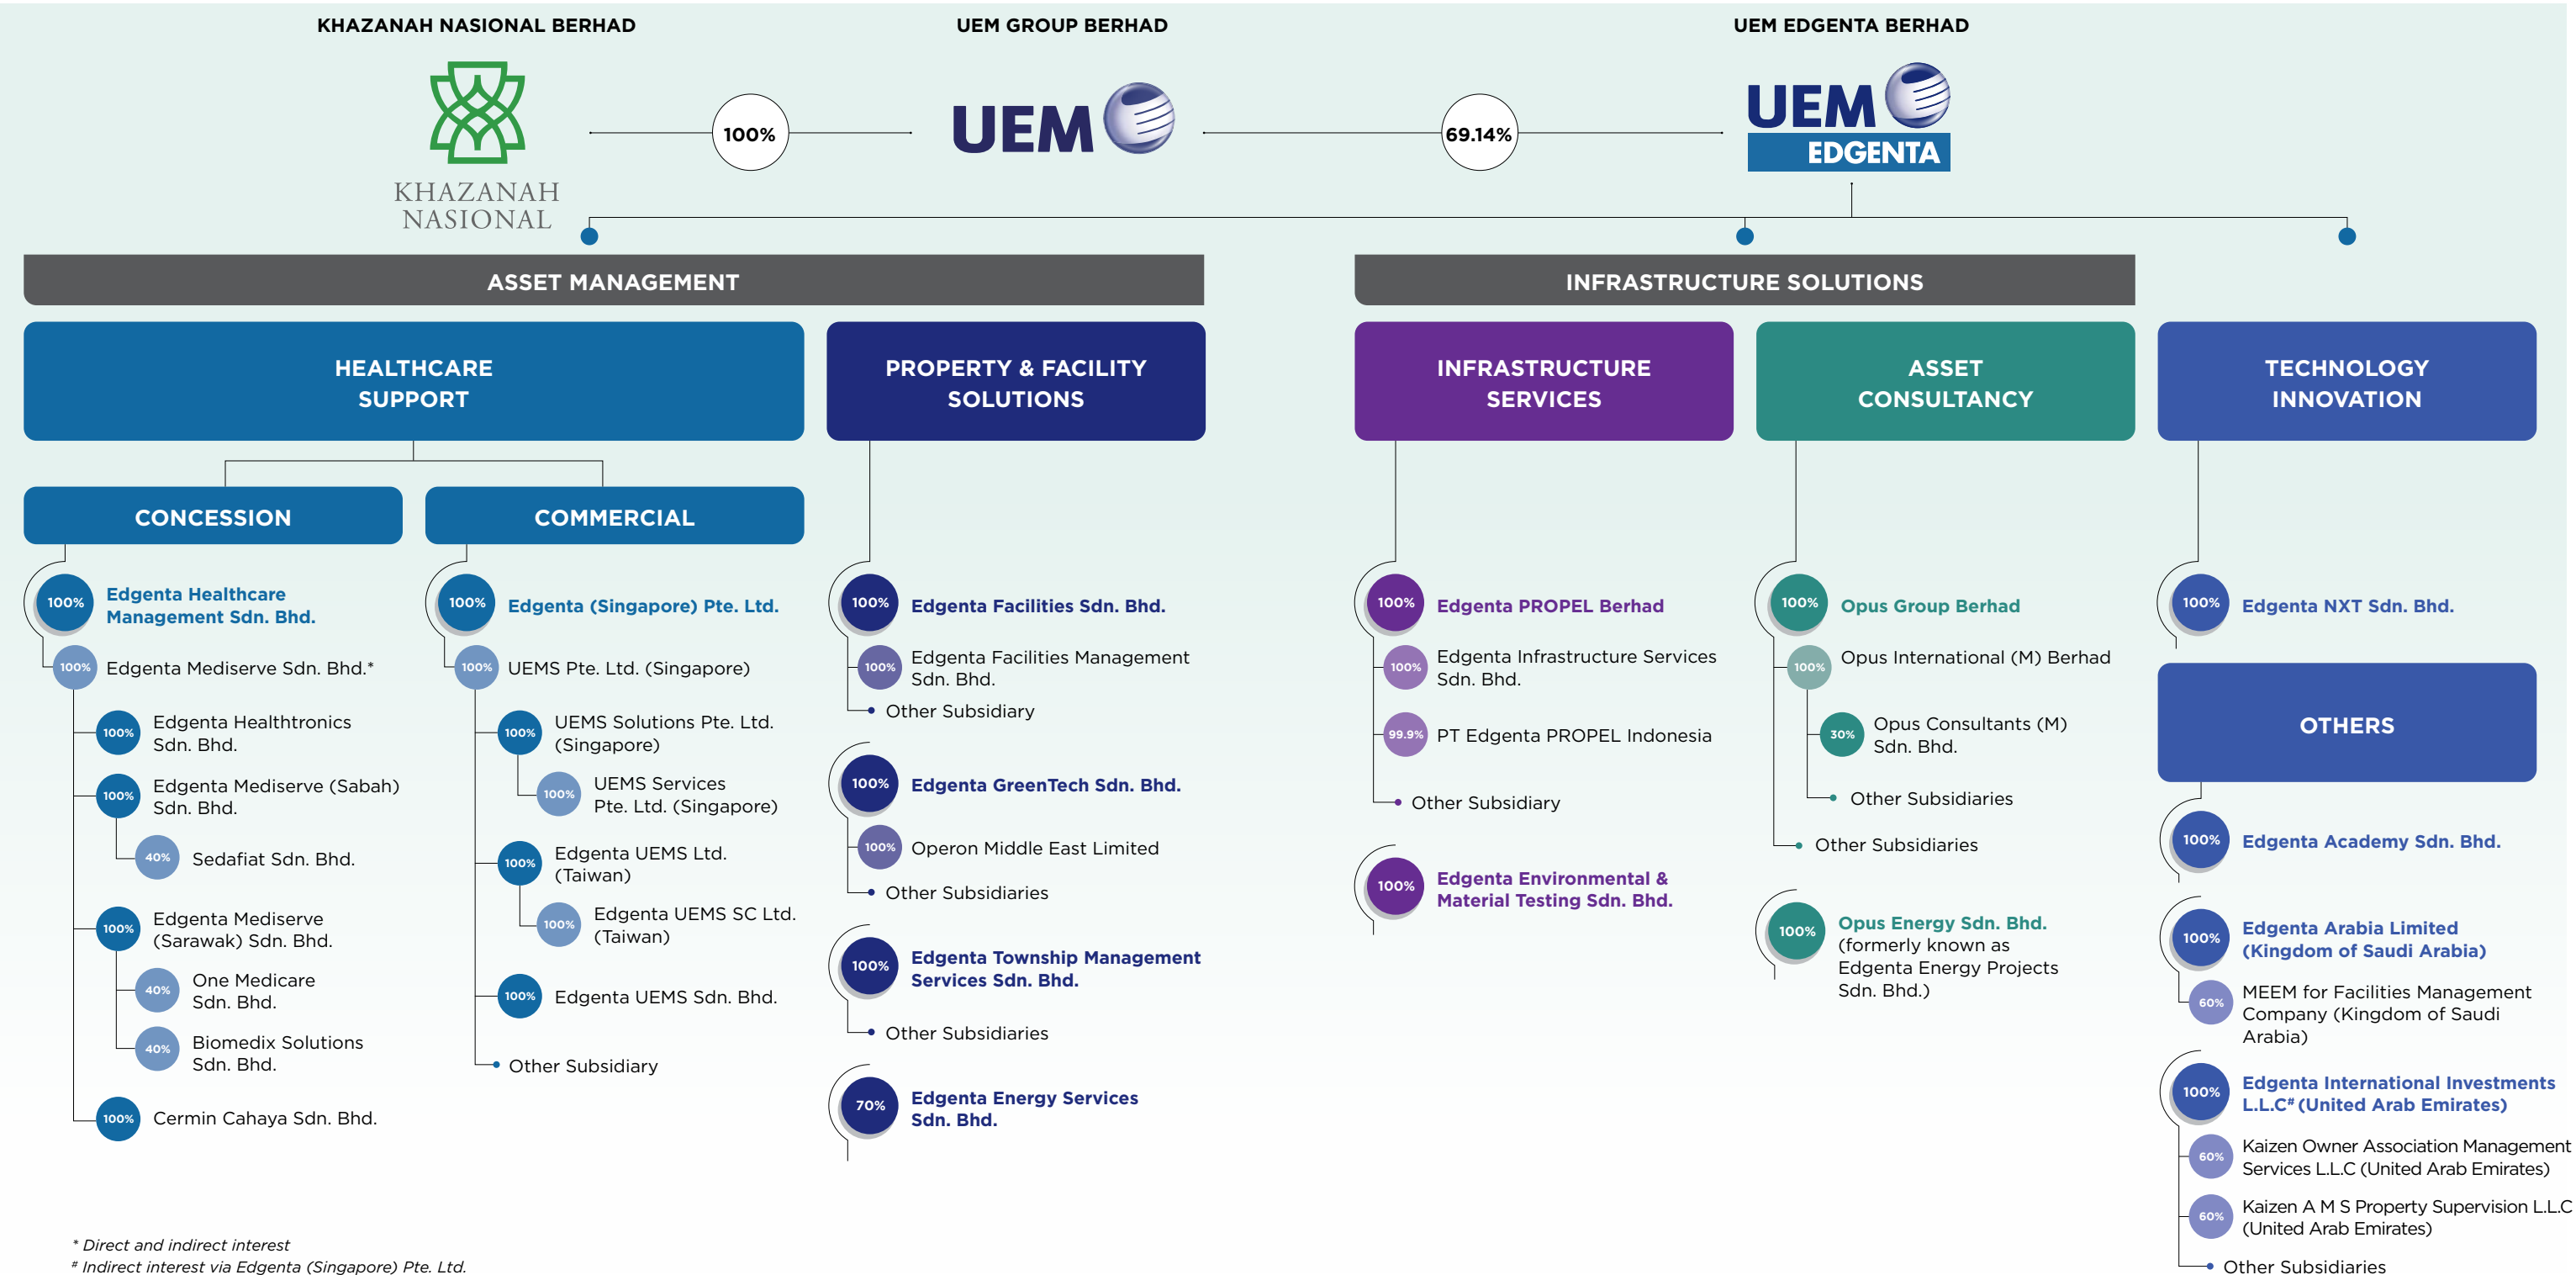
KHAZANAH NASIONAL BERHAD

KHAZANAH NASIONAL

100%

UEM GROUP BERHAD

UEM

69.14%

UEM EDGENTA BERHAD

UEM EDGENTA

ASSET MANAGEMENT

HEALTHCARE SUPPORT

CONCESSION

100% Edgenta Healthcare Management Sdn. Bhd.

100% Edgenta Mediserve Sdn. Bhd.*

100% Edgenta Healthtronics Sdn. Bhd.

100% Edgenta Mediserve (Sabah) Sdn. Bhd.

40% Sedafiat Sdn. Bhd.

100% Edgenta Mediserve (Sarawak) Sdn. Bhd.

40% One Medicare Sdn. Bhd.

40% Biomedix Solutions Sdn. Bhd.

100% Cermin Cahaya Sdn. Bhd.

COMMERCIAL

100% Edgenta (Singapore) Pte. Ltd.

100% UEMS Pte. Ltd. (Singapore)

100% UEMS Solutions Pte. Ltd. (Singapore)

100% UEMS Services Pte. Ltd. (Singapore)

100% Edgenta UEMS Ltd. (Taiwan)

100% Edgenta UEMS SC Ltd. (Taiwan)

100% Edgenta UEMS Sdn. Bhd.

Other Subsidiary

PROPERTY & FACILITY SOLUTIONS

100% Edgenta Facilities Sdn. Bhd.

100% Edgenta Facilities Management Sdn. Bhd.

Other Subsidiary

100% Edgenta GreenTech Sdn. Bhd.

100% Operon Middle East Limited

Other Subsidiaries

100% Edgenta Township Management Services Sdn. Bhd.

Other Subsidiaries

70% Edgenta Energy Services Sdn. Bhd.

INFRASTRUCTURE SOLUTIONS

INFRASTRUCTURE SERVICES

100% Edgenta PROPEL Berhad

100% Edgenta Infrastructure Services Sdn. Bhd.

99.9% PT Edgenta PROPEL Indonesia

Other Subsidiary

100% Edgenta Environmental & Material Testing Sdn. Bhd.

ASSET CONSULTANCY

100% Opus Group Berhad

100% Opus International (M) Berhad

30% Opus Consultants (M) Sdn. Bhd.

Other Subsidiaries

Other Subsidiaries

100% Opus Energy Sdn. Bhd. (formerly known as Edgenta Energy Projects Sdn. Bhd.)

TECHNOLOGY INNOVATION

100% Edgenta NXT Sdn. Bhd.

OTHERS

100% Edgenta Academy Sdn. Bhd.

100% Edgenta Arabia Limited (Kingdom of Saudi Arabia)

60% MEEM for Facilities Management Company (Kingdom of Saudi Arabia)

100% Edgenta International Investments L.L.C# (United Arab Emirates)

60% Kaizen Owner Association Management Services L.L.C (United Arab Emirates)

60% Kaizen A M S Property Supervision L.L.C (United Arab Emirates)

Other Subsidiaries

* Direct and indirect interest
# Indirect interest via Edgenta (Singapore) Pte. Ltd.